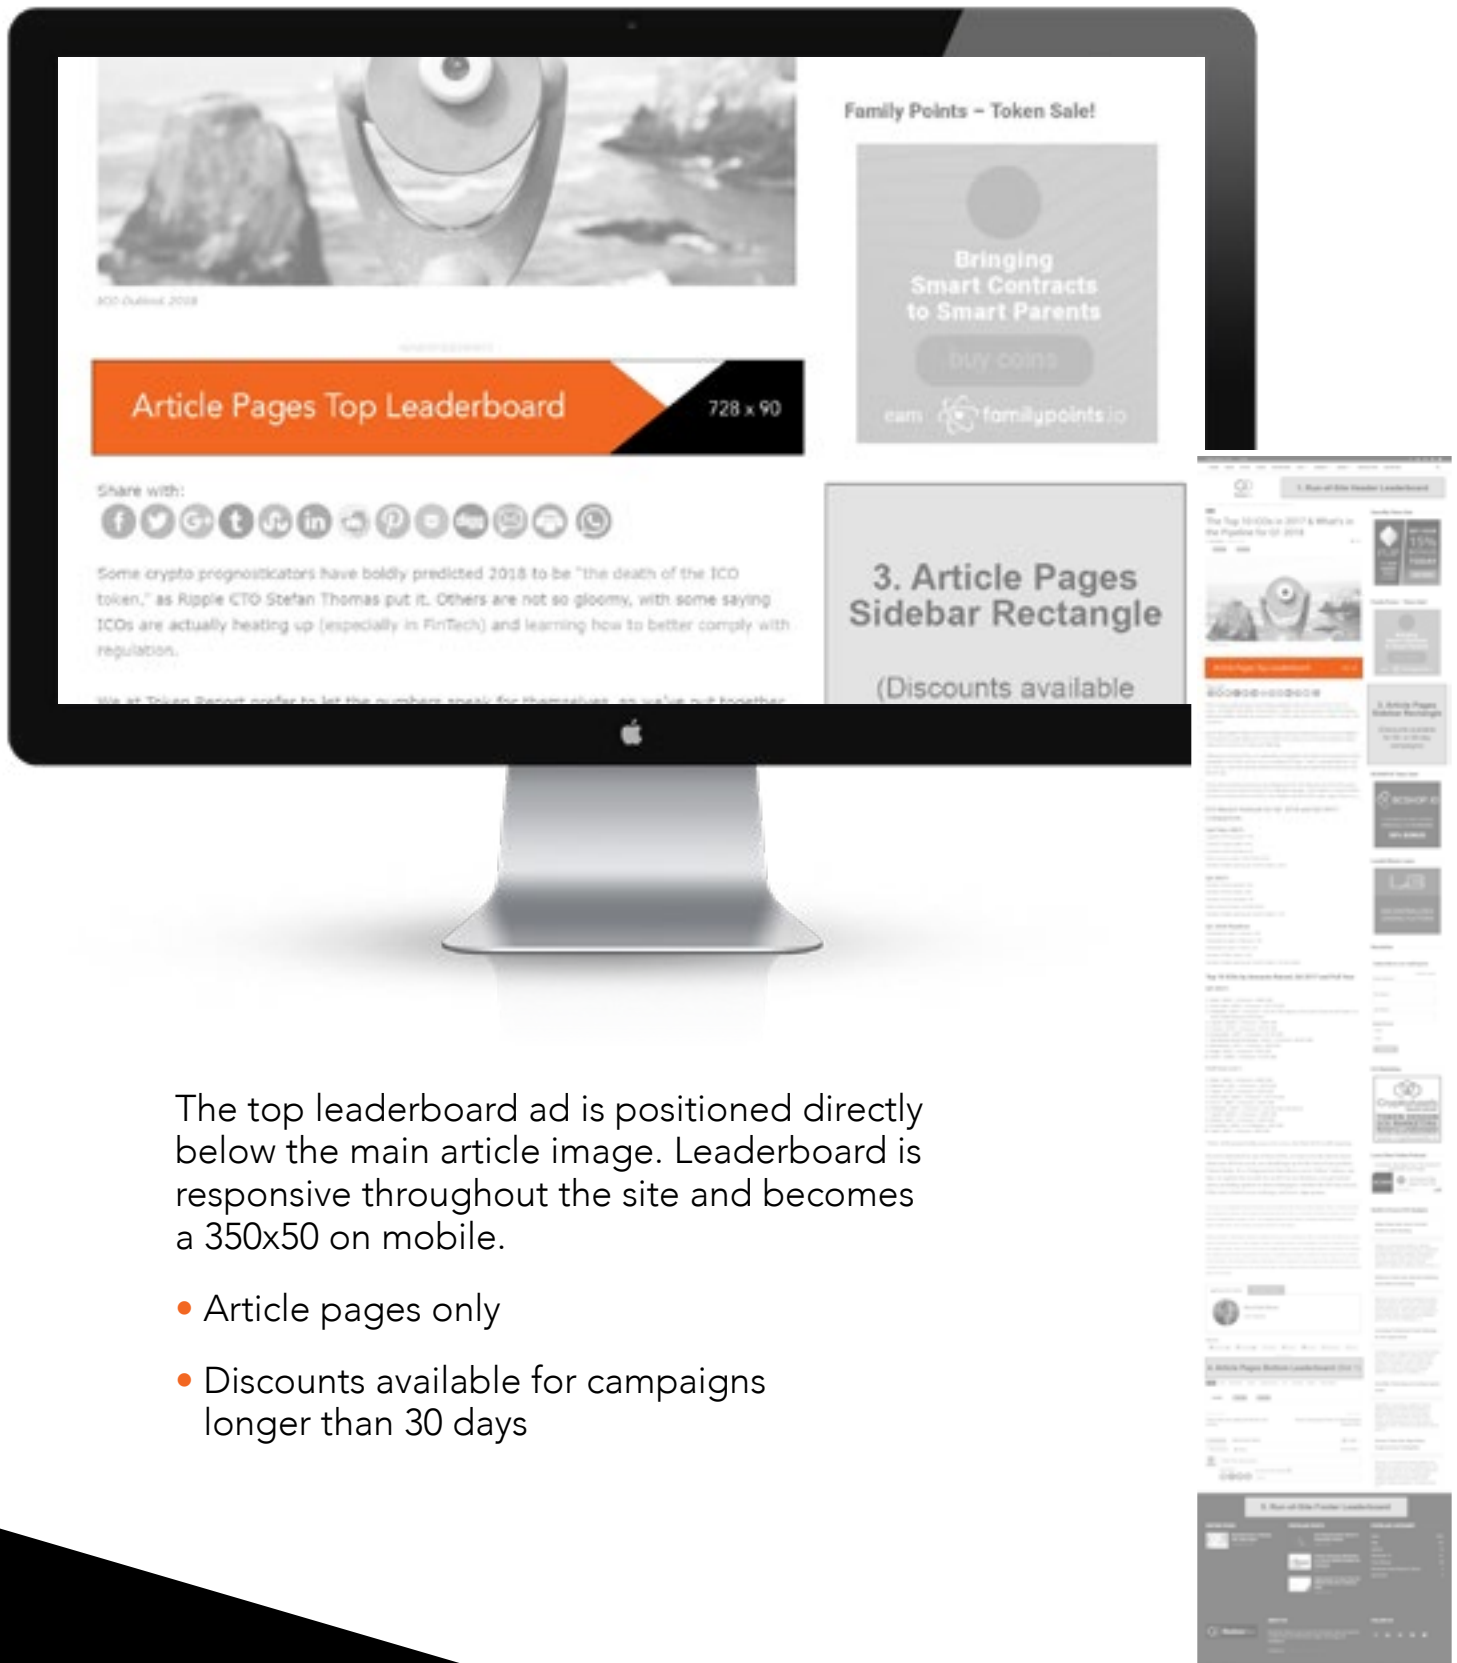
Family Points – Token Sale!

Bringing Smart Contracts to Smart Parents

buy coins

earn familypoints.io

ICO Outlook 2018

ADVERTISEMENT

Article Pages Top Leaderboard

728 x 90

Share with:

Some crypto prognosticators have boldly predicted 2018 to be "the death of the ICO token," as Ripple CTO Stefan Thomas put it. Others are not so gloomy, with some saying ICOs are actually heating up (especially in FinTech) and learning how to better comply with regulation.

We at Token Report prefer to let the numbers speak for themselves, so we've put together

3. Article Pages Sidebar Rectangle

(Discounts available

The top leaderboard ad is positioned directly below the main article image. Leaderboard is responsive throughout the site and becomes a 350x50 on mobile.

• Article pages only

• Discounts available for campaigns longer than 30 days

1. Run of Site Header Leaderboard

The Top 10 ICOs in 2017 & What's in the Pipeline for Q1 2018

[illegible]

3. Article Pages Sidebar Rectangle

4. Article Pages Bottom Leaderboard

5. Run of Site Footer Leaderboard

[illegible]